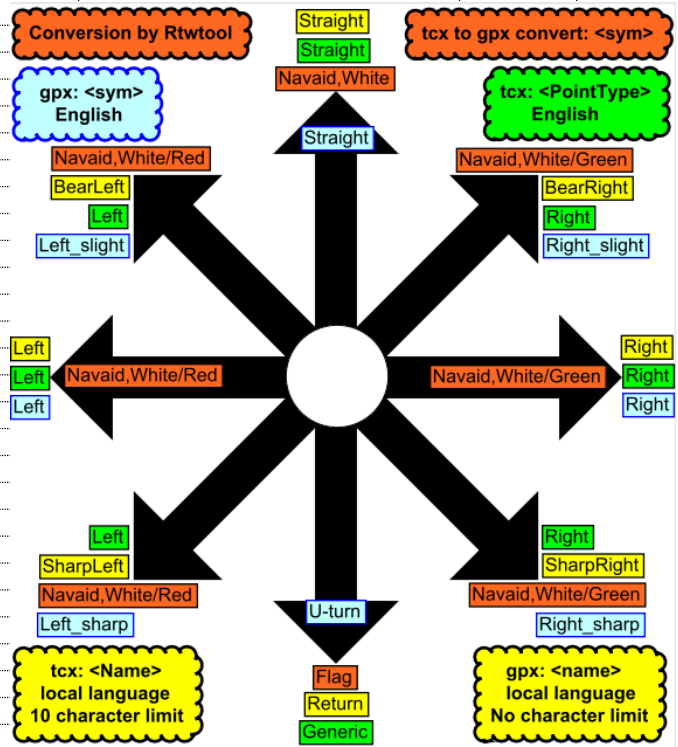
Conversion by Rtwtool

Straight
Straight
Navaid,White

tcx to gpx convert: <sym>

gpx: <sym>
English

tcx: <PointType>
English

Straight

Navaid,White/Red
BearLeft
Left
Left_slight

Navaid,White/Green
BearRight
Right
Right_slight

Left
Left
Left

Navaid,White/Red

Navaid,White/Green

Right
Right
Right

Left
SharpLeft
Navaid,White/Red
Left_sharp

Right
SharpRight
Navaid,White/Green
Right_sharp

U-turn

tcx: <Name>
local language
10 character limit

Flag
Return
Generic

gpx: <name>
local language
No character limit